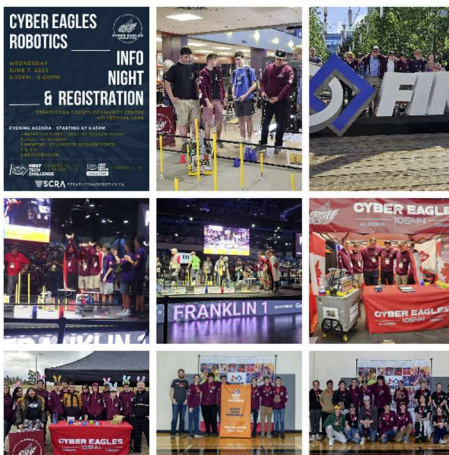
CYBER EAGLES ROBOTICS

CYBER EAGLES

INFO NIGHT & REGISTRATION

WEDNESDAY JUNE 7, 2023 6:30PM - 8:00PM

STRATHCONA COUNTY COMMUNITY CENTRE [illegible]

EVENING AGENDA - STARTING AT 6:45PM

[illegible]

FIRST TECH CHALLENGE

SCRA

FIRST

FRANKLIN 1

CYBER EAGLES 10SHH

CYBER EAGLES 10SHH

CYBER EAGLES